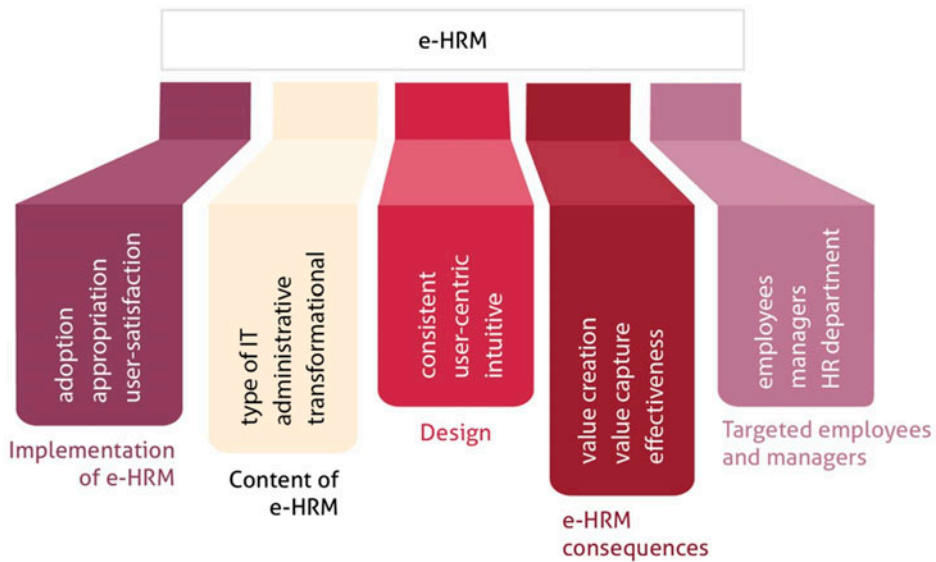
e-HRM

adoption
appropriation
user-satisfaction

Implementation of e-HRM

type of IT
administrative
transformational

Content of e-HRM

consistent
user-centric
intuitive

Design

value creation
value capture
effectiveness

e-HRM consequences

employees
managers
HR department

Targeted employees and managers